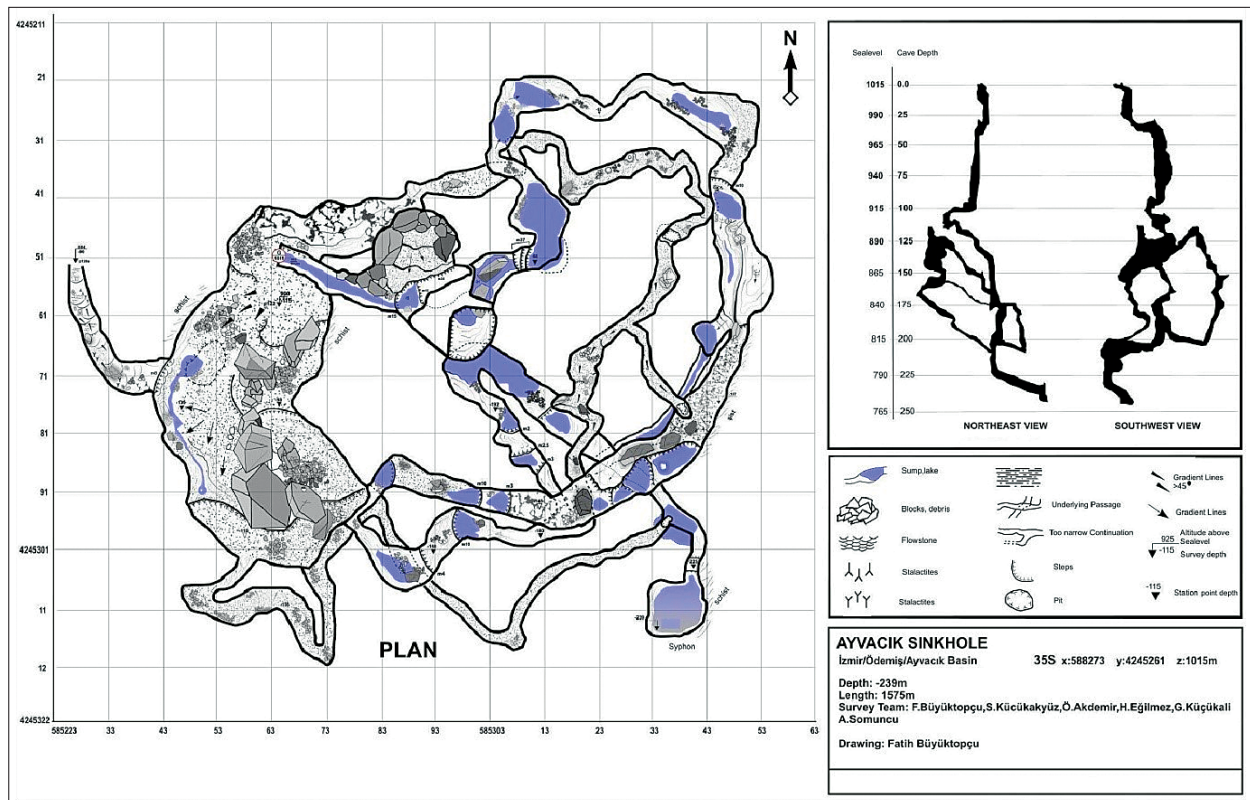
4245211

21

31

41

51

61

71

81

91

4245301

11

12

4245322

585223 33 43 53 63 73 83 93 585303 13 23 33 43 53 63

N

schist

schist

schist

schist

Syphon

PLAN

| Sealevel | Cave Depth |
|---|---|
| 1015 | 0.0 |
| 990 | 25 |
| 965 | 50 |
| 940 | 75 |
| 915 | 100 |
| 890 | 125 |
| 865 | 150 |
| 840 | 175 |
| 815 | 200 |
| 790 | 225 |
| 765 | 250 |

NORTHEAST VIEW

SOUTHWEST VIEW

Sump,lake

Blocks, debris

Flowstone

Stalactites

Stalactites

Underlying Passage

Too narrow Continuation

Steps

Pit

Gradient Lines >45°

Gradient Lines

925 Altitude above Sealevel
-115 Survey depth

-115 Station point depth

AYVACIK SINKHOLE
İzmir/Ödemiş/Ayvacık Basin 35S x:588273 y:4245261 z:1015m

Depth: -239m
Length: 1575m
Survey Team: F.Büyüktopçu,S.Kücükakyüz,Ö.Akdemir,H.Eğilmez,G.Küçükali A.Somuncu

Drawing: Fatih Büyüktopçu